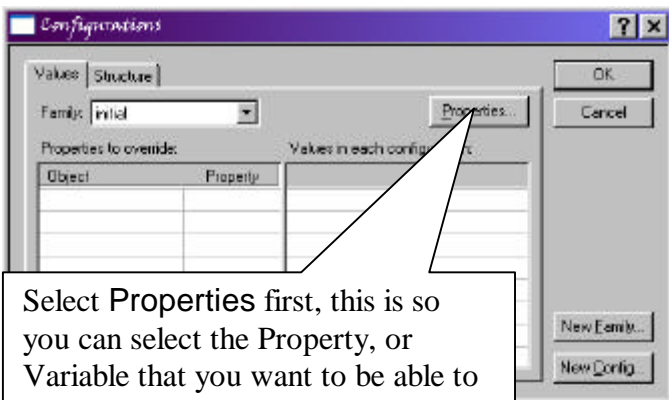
Configurations

?

X

Values

Structure

Family:

initial

Properties...

OK

Cancel

Properties to override:

Values in each config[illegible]:

Object

Property

Select Properties first, this is so you can select the Property, or Variable that you want to be able to

New Family...

New Config...